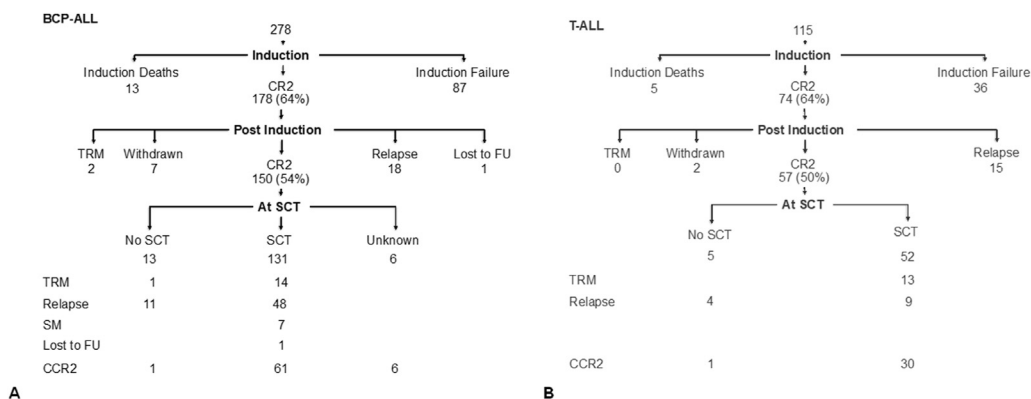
BCP-ALL

278

Induction

Induction Deaths 13

CR2 178 (64%)

Induction Failure 87

Post Induction

TRM 2

Withdrawn 7

CR2 150 (54%)

Relapse 18

Lost to FU 1

At SCT

| | No SCT | SCT | Unknown |
|---|---|---|---|
| | 13 | 131 | 6 |
| TRM | 1 | 14 | |
| Relapse | 11 | 48 | |
| SM | | 7 | |
| Lost to FU | | 1 | |
| CCR2 | 1 | 61 | 6 |

A

T-ALL

115

Induction

Induction Deaths 5

CR2 74 (64%)

Induction Failure 36

Post Induction

TRM 0

Withdrawn 2

CR2 57 (50%)

Relapse 15

At SCT

| | No SCT | SCT |
|---|---|---|
| | 5 | 52 |
| TRM | | 13 |
| Relapse | 4 | 9 |
| CCR2 | 1 | 30 |

B